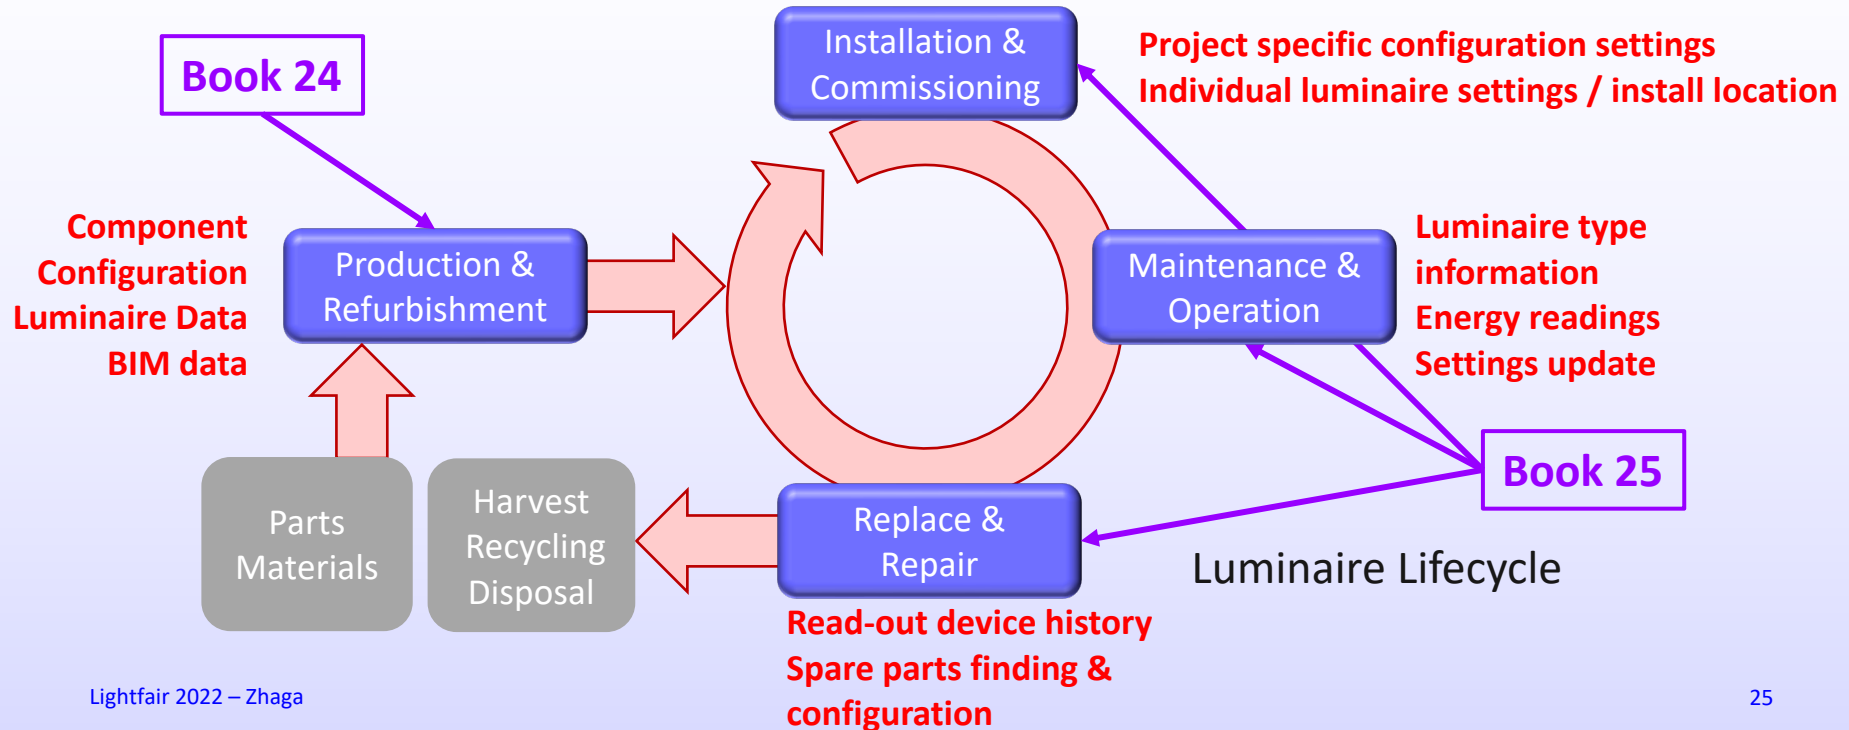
Book 24

Installation & Commissioning

Project specific configuration settings
Individual luminaire settings / install location

Component
Configuration
Luminaire Data
BIM data

Production & Refurbishment

Maintenance & Operation

Luminaire type information
Energy readings
Settings update

Book 25

Parts Materials

Harvest Recycling Disposal

Replace & Repair

Luminaire Lifecycle

Read-out device history
Spare parts finding & configuration

Lightfair 2022 – Zhaga

25